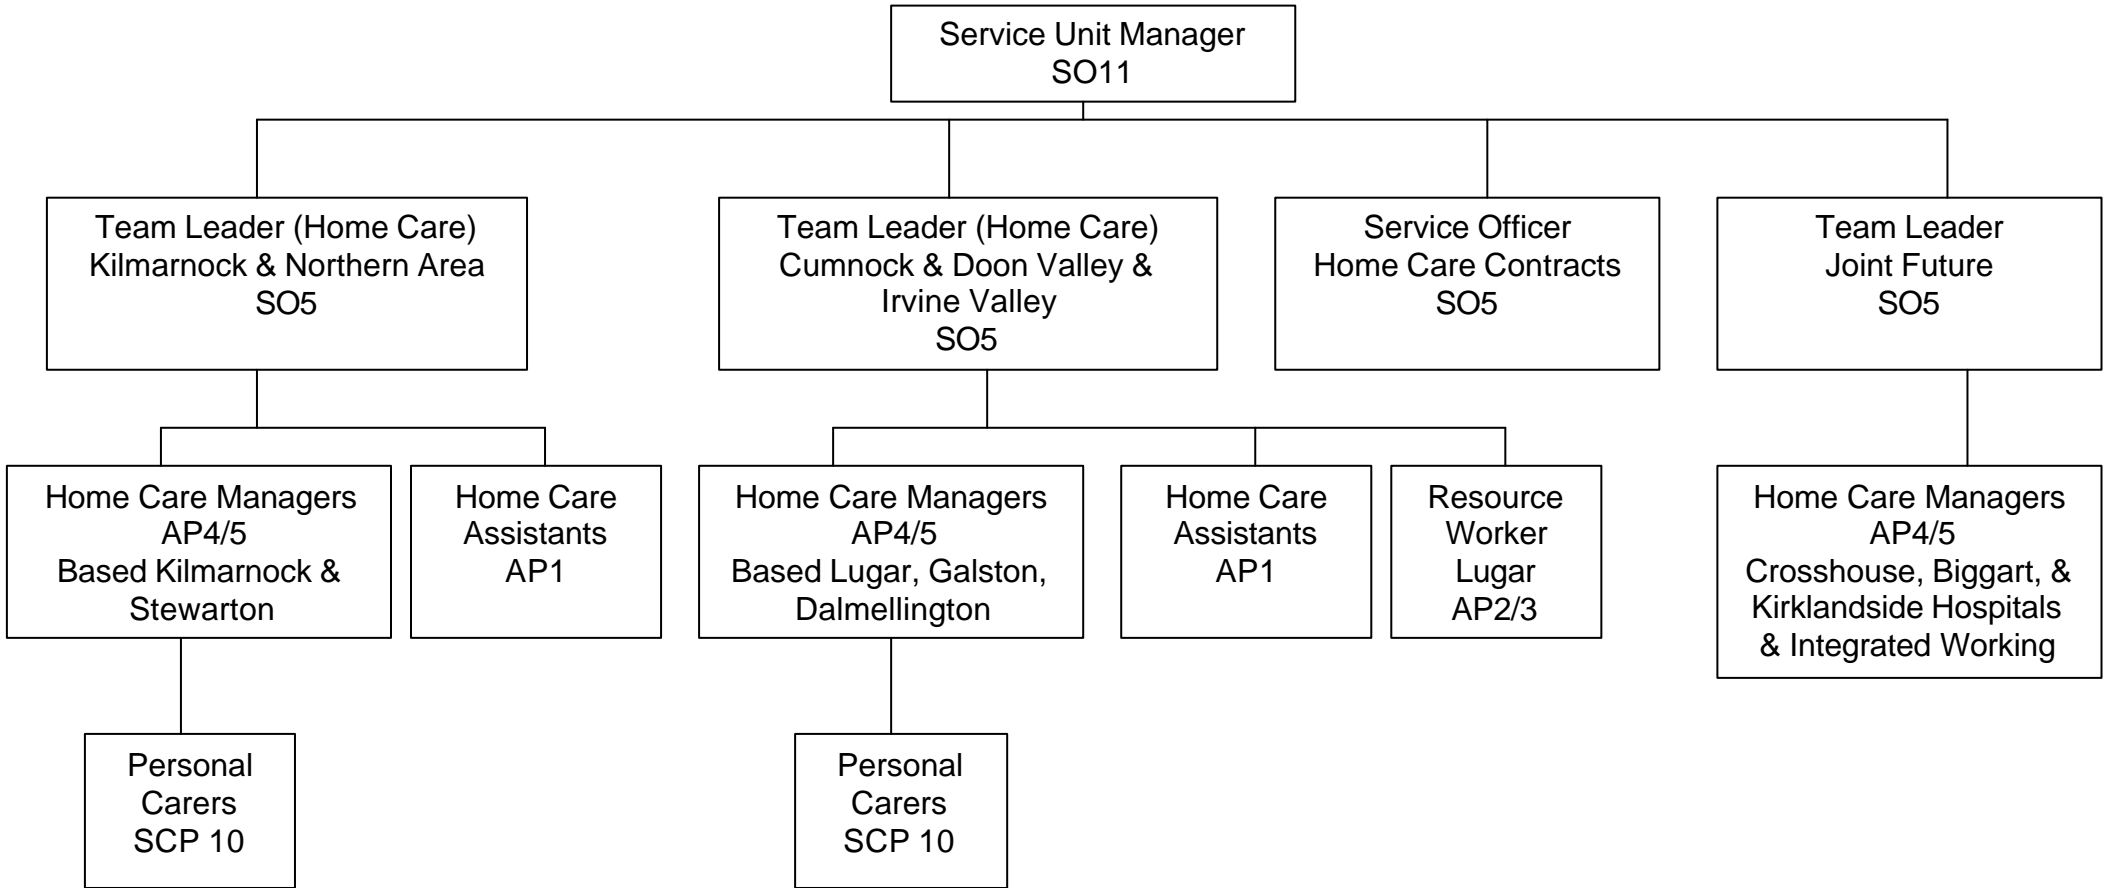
Service Unit Manager
SO11

Team Leader (Home Care)
Kilmarnock & Northern Area
SO5

Team Leader (Home Care)
Cumnock & Doon Valley & Irvine Valley
SO5

Service Officer
Home Care Contracts
SO5

Team Leader
Joint Future
SO5

Home Care Managers
AP4/5
Based Kilmarnock & Stewarton

Home Care Assistants
AP1

Home Care Managers
AP4/5
Based Lugar, Galston, Dalmellington

Home Care Assistants
AP1

Resource Worker
Lugar
AP2/3

Home Care Managers
AP4/5
Crosshouse, Biggart, & Kirklandside Hospitals & Integrated Working

Personal Carers
SCP 10

Personal Carers
SCP 10